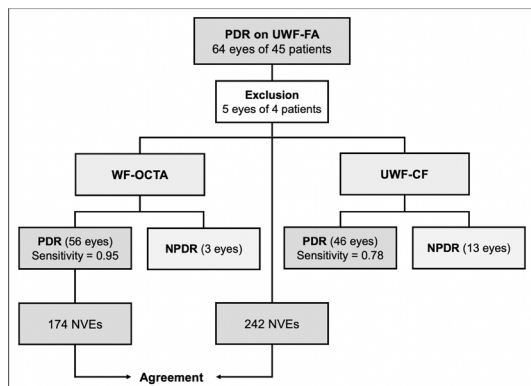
PDR on UWF-FA
64 eyes of 45 patients

Exclusion
5 eyes of 4 patients

WF-OCTA

UWF-CF

PDR (56 eyes)
Sensitivity = 0.95

NPDR (3 eyes)

PDR (46 eyes)
Sensitivity = 0.78

NPDR (13 eyes)

174 NVEs

242 NVEs

Agreement